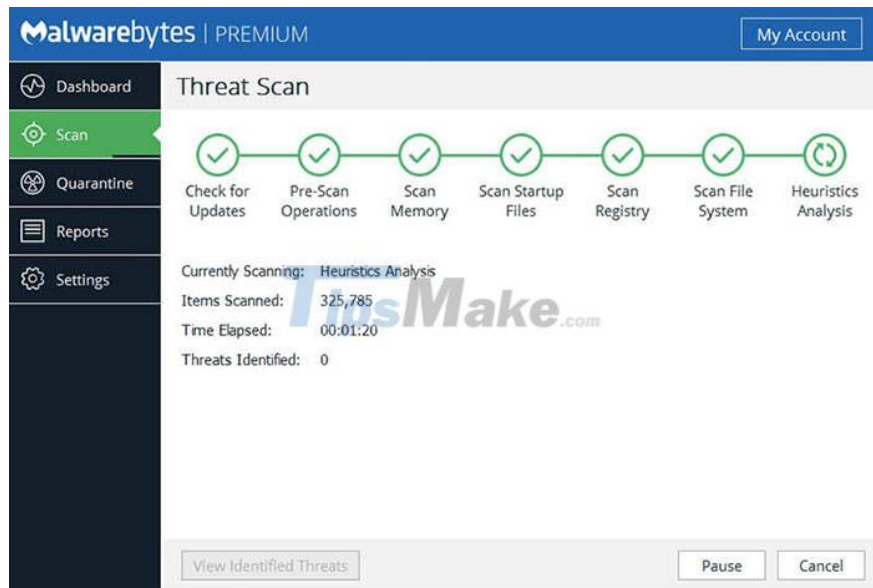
Malwarebytes | PREMIUM

My Account

Dashboard

Scan

Quarantine

Reports

Settings

Threat Scan

Check for Updates

Pre-Scan Operations

Scan Memory

Scan Startup Files

Scan Registry

Scan File System

Heuristics Analysis

Currently Scanning: Heuristics Analysis

Items Scanned: 325,785

Time Elapsed: 00:01:20

Threats Identified: 0

TipsMake.com

View Identified Threats

Pause

Cancel